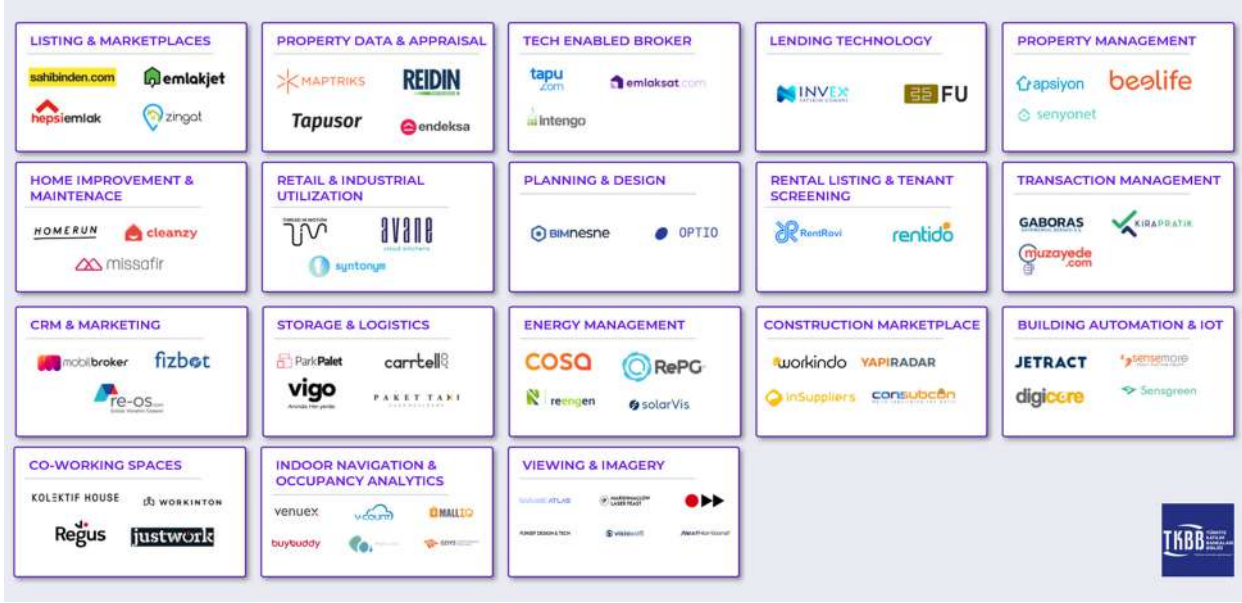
LISTING & MARKETPLACES
sahibinden.com
emlakjet
hepsiemlak
zingat

PROPERTY DATA & APPRAISAL
MAPTRIKS
REIDIN
Tapusor
endeksa

TECH ENABLED BROKER
tapu.com
emlaksat.com
Intengo

LENDING TECHNOLOGY
INVEX
FU

PROPERTY MANAGEMENT
apsiyon
beelife
senyonet

HOME IMPROVEMENT & MAINTENACE
HOMERUN
cleanzy
missafir

RETAIL & INDUSTRIAL UTILIZATION
avane
syntonym

PLANNING & DESIGN
BIMnesne
OPTIO

RENTAL LISTING & TENANT SCREENING
RentRovi
rentido

TRANSACTION MANAGEMENT
GABORAS
KIRAPRATIK
muzayede.com

CRM & MARKETING
mobilbroker
fizbot
re-os

STORAGE & LOGISTICS
ParkPalet
carrtell
vigo
PAKET TAKI

ENERGY MANAGEMENT
cosa
RePG
reengen
solarVis

CONSTRUCTION MARKETPLACE
workindo
YAPIRADAR
inSuppliers
consubcon

BUILDING AUTOMATION & IOT
JETRACT
sensemore
digicore
Sensgreen

CO-WORKING SPACES
KOLEKTIF HOUSE
WORKINTON
Regus
justwork

INDOOR NAVIGATION & OCCUPANCY ANALYTICS
venuex
v-count
MALLIQ
buybuddy

VIEWING & IMAGERY
ATLAS
MARSHMALLOW LASER FEAST
FOREST DESIGN & TECH
visiosoft

TKBB